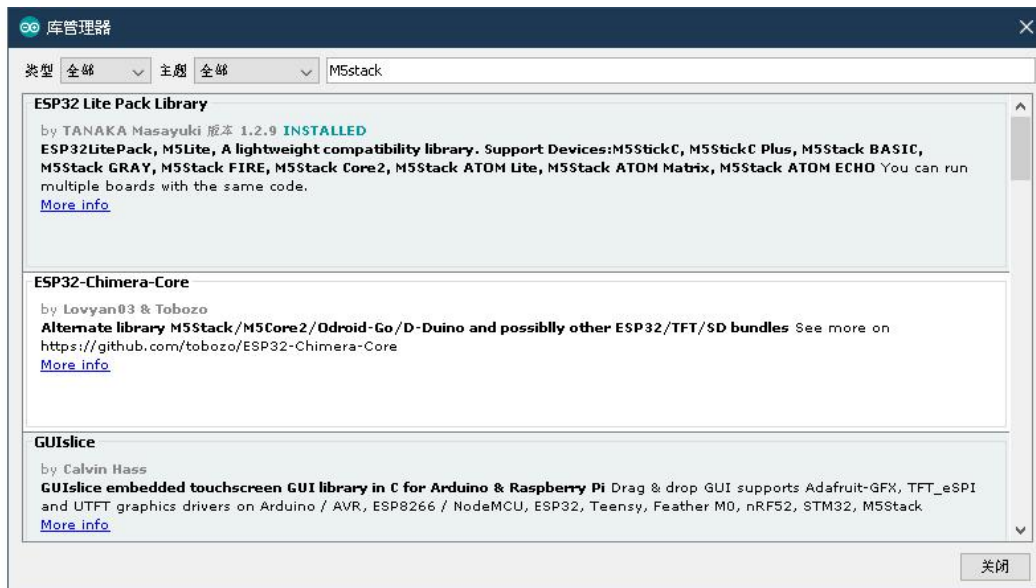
库管理器

类型 全部 主题 全部 M5stack

ESP32 Lite Pack Library

by TANAKA Masayuki 版本 1.2.9 INSTALLED
ESP32LitePack, M5Lite, A lightweight compatibility library. Support Devices:M5StickC, M5StickC Plus, M5Stack BASIC, M5Stack GRAY, M5Stack FIRE, M5Stack Core2, M5Stack ATOM Lite, M5Stack ATOM Matrix, M5Stack ATOM ECHO You can run multiple boards with the same code.
More info

ESP32-Chimera-Core

by Lovyan03 & Tobozo
Alternate library M5Stack/M5Core2/Odroid-Go/D-Duino and possiblly other ESP32/TFT/SD bundles See more on https://github.com/tobozo/ESP32-Chimera-Core
More info

GUIslice

by Calvin Hass
GUIslice embedded touchscreen GUI library in C for Arduino & Raspberry Pi Drag & drop GUI supports Adafruit-GFX, TFT_eSPI and UTFT graphics drivers on Arduino / AVR, ESP8266 / NodeMCU, ESP32, Teensy, Feather M0, nRF52, STM32, M5Stack
More info

关闭